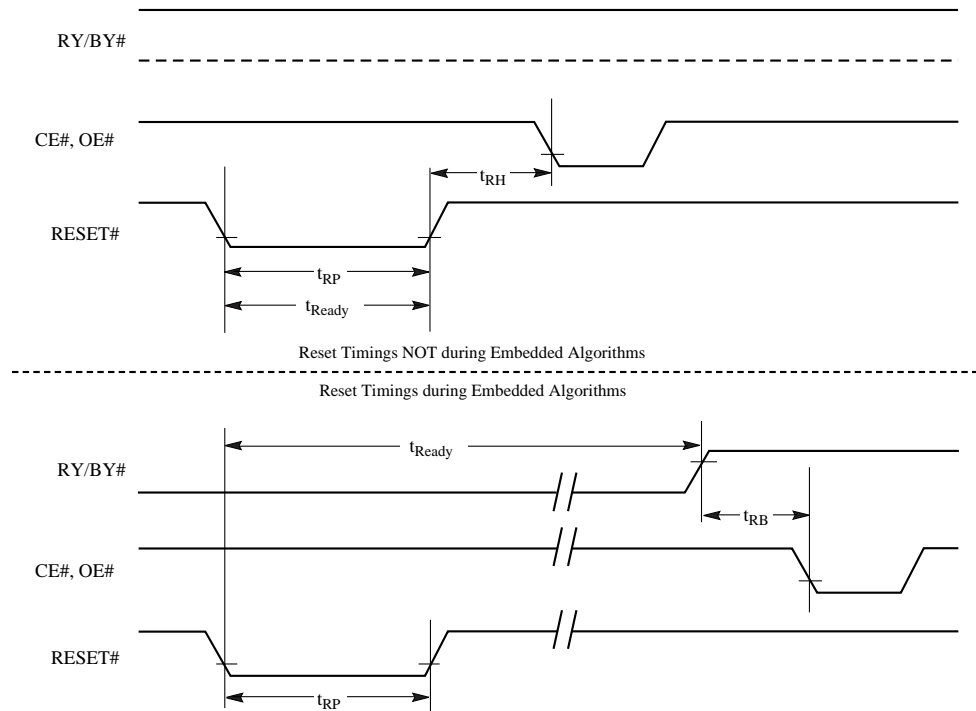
RY/BY#

CE#, OE#

$t_{RH}$

RESET#

$t_{RP}$

$t_{Ready}$

Reset Timings NOT during Embedded Algorithms

Reset Timings during Embedded Algorithms

$t_{Ready}$

RY/BY#

$t_{RB}$

CE#, OE#

RESET#

$t_{RP}$